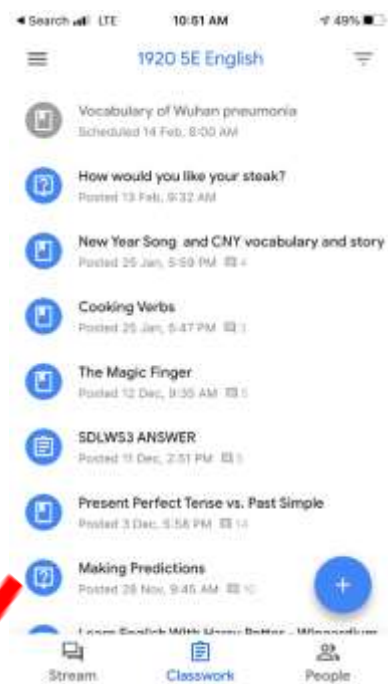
◂ Search LTE 10:51 AM 49%

1920 5E English

Vocabulary of Wuhan pneumonia
Scheduled 14 Feb, 8:00 AM

How would you like your steak?
Posted 13 Feb, 9:32 AM

New Year Song and CNY vocabulary and story
Posted 25 Jan, 5:59 PM 4

Cooking Verbs
Posted 25 Jan, 5:47 PM 1

The Magic Finger
Posted 12 Dec, 9:35 AM 1

SDLWS3 ANSWER
Posted 11 Dec, 2:51 PM 1

Present Perfect Tense vs. Past Simple
Posted 3 Dec, 5:58 PM 14

Making Predictions
Posted 28 Nov, 9:45 AM 10

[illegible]

Stream Classwork People